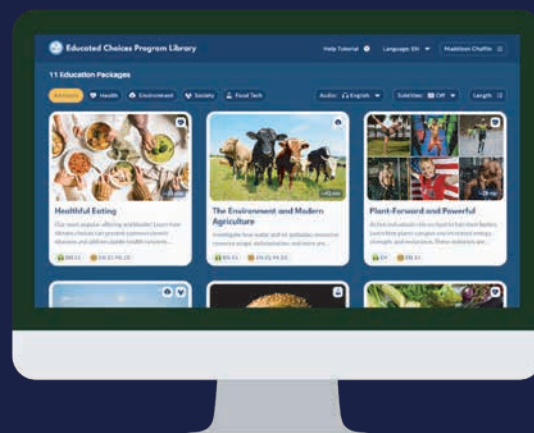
Educated Choices Program Library

Help Tutorial

Language: EN

Madeleine Chaffin

11 Education Packages

All Health Environment Society Food Tech

Audio: English

Subtitles: Off

Length

Healthful Eating

Our most popular offering worldwide! Learn how lifestyle choices can prevent common chronic diseases and address health concerns...

The Environment and Modern Agriculture

Investigate how water and air pollution, resource depletion, deforestation, and more are...

Plant-Forward and Powerful

Active individuals who are eating to fuel their bodies. Learn how plant-centered diets can lead to increased energy, strength, and endurance. These materials are...